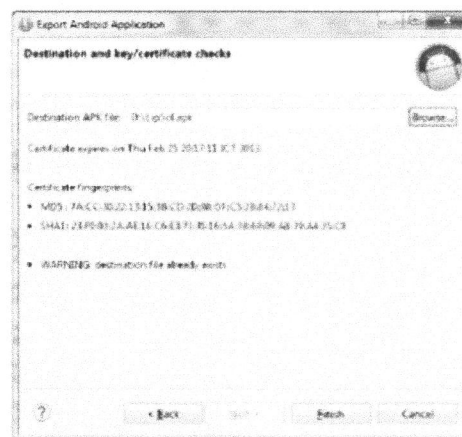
Export Android Application

Destination and key/certificate checks

Destination APK file: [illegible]

Browse...

Certificate expires on Thu Feb 25 2037 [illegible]

Certificate fingerprints:

• MD5: 7A:C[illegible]

• SHA1: 2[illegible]

• WARNING: destination file already exists

?

< Back

Next >

Finish

Cancel